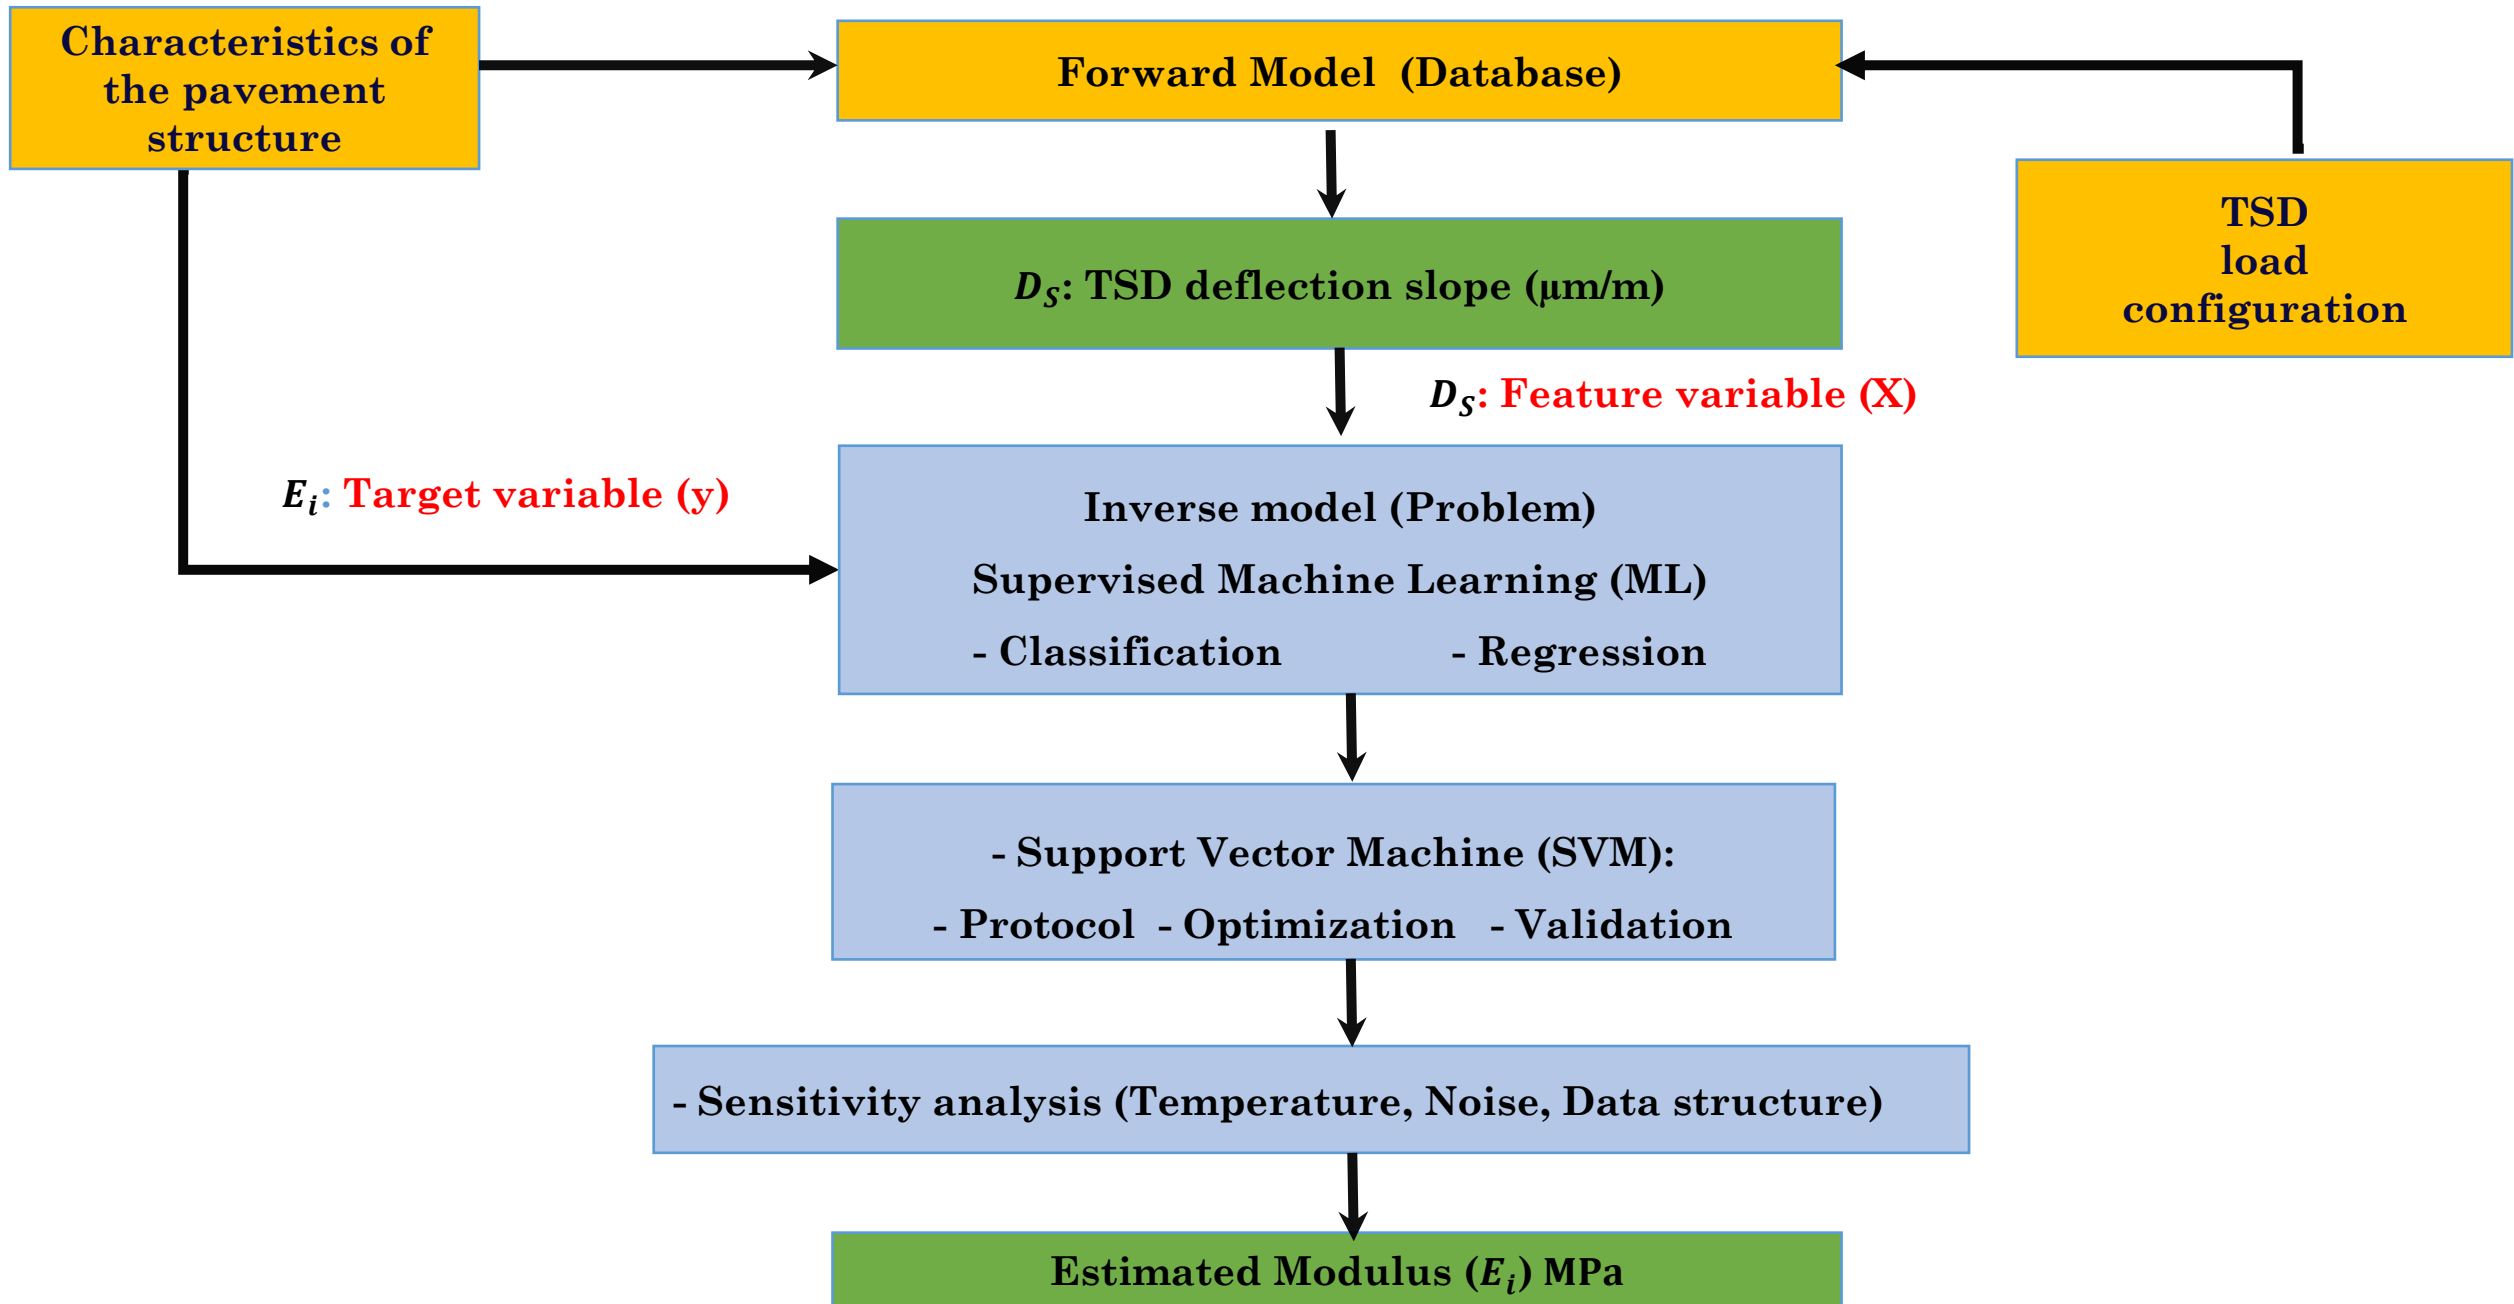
Characteristics of the pavement structure

Forward Model (Database)

TSD load configuration

$D_S$: TSD deflection slope (µm/m)

$D_S$: Feature variable (X)

$E_i$: Target variable (y)

Inverse model (Problem)

Supervised Machine Learning (ML)

- Classification - Regression

- Support Vector Machine (SVM):

- Protocol - Optimization - Validation

- Sensitivity analysis (Temperature, Noise, Data structure)

Estimated Modulus ($E_i$) MPa